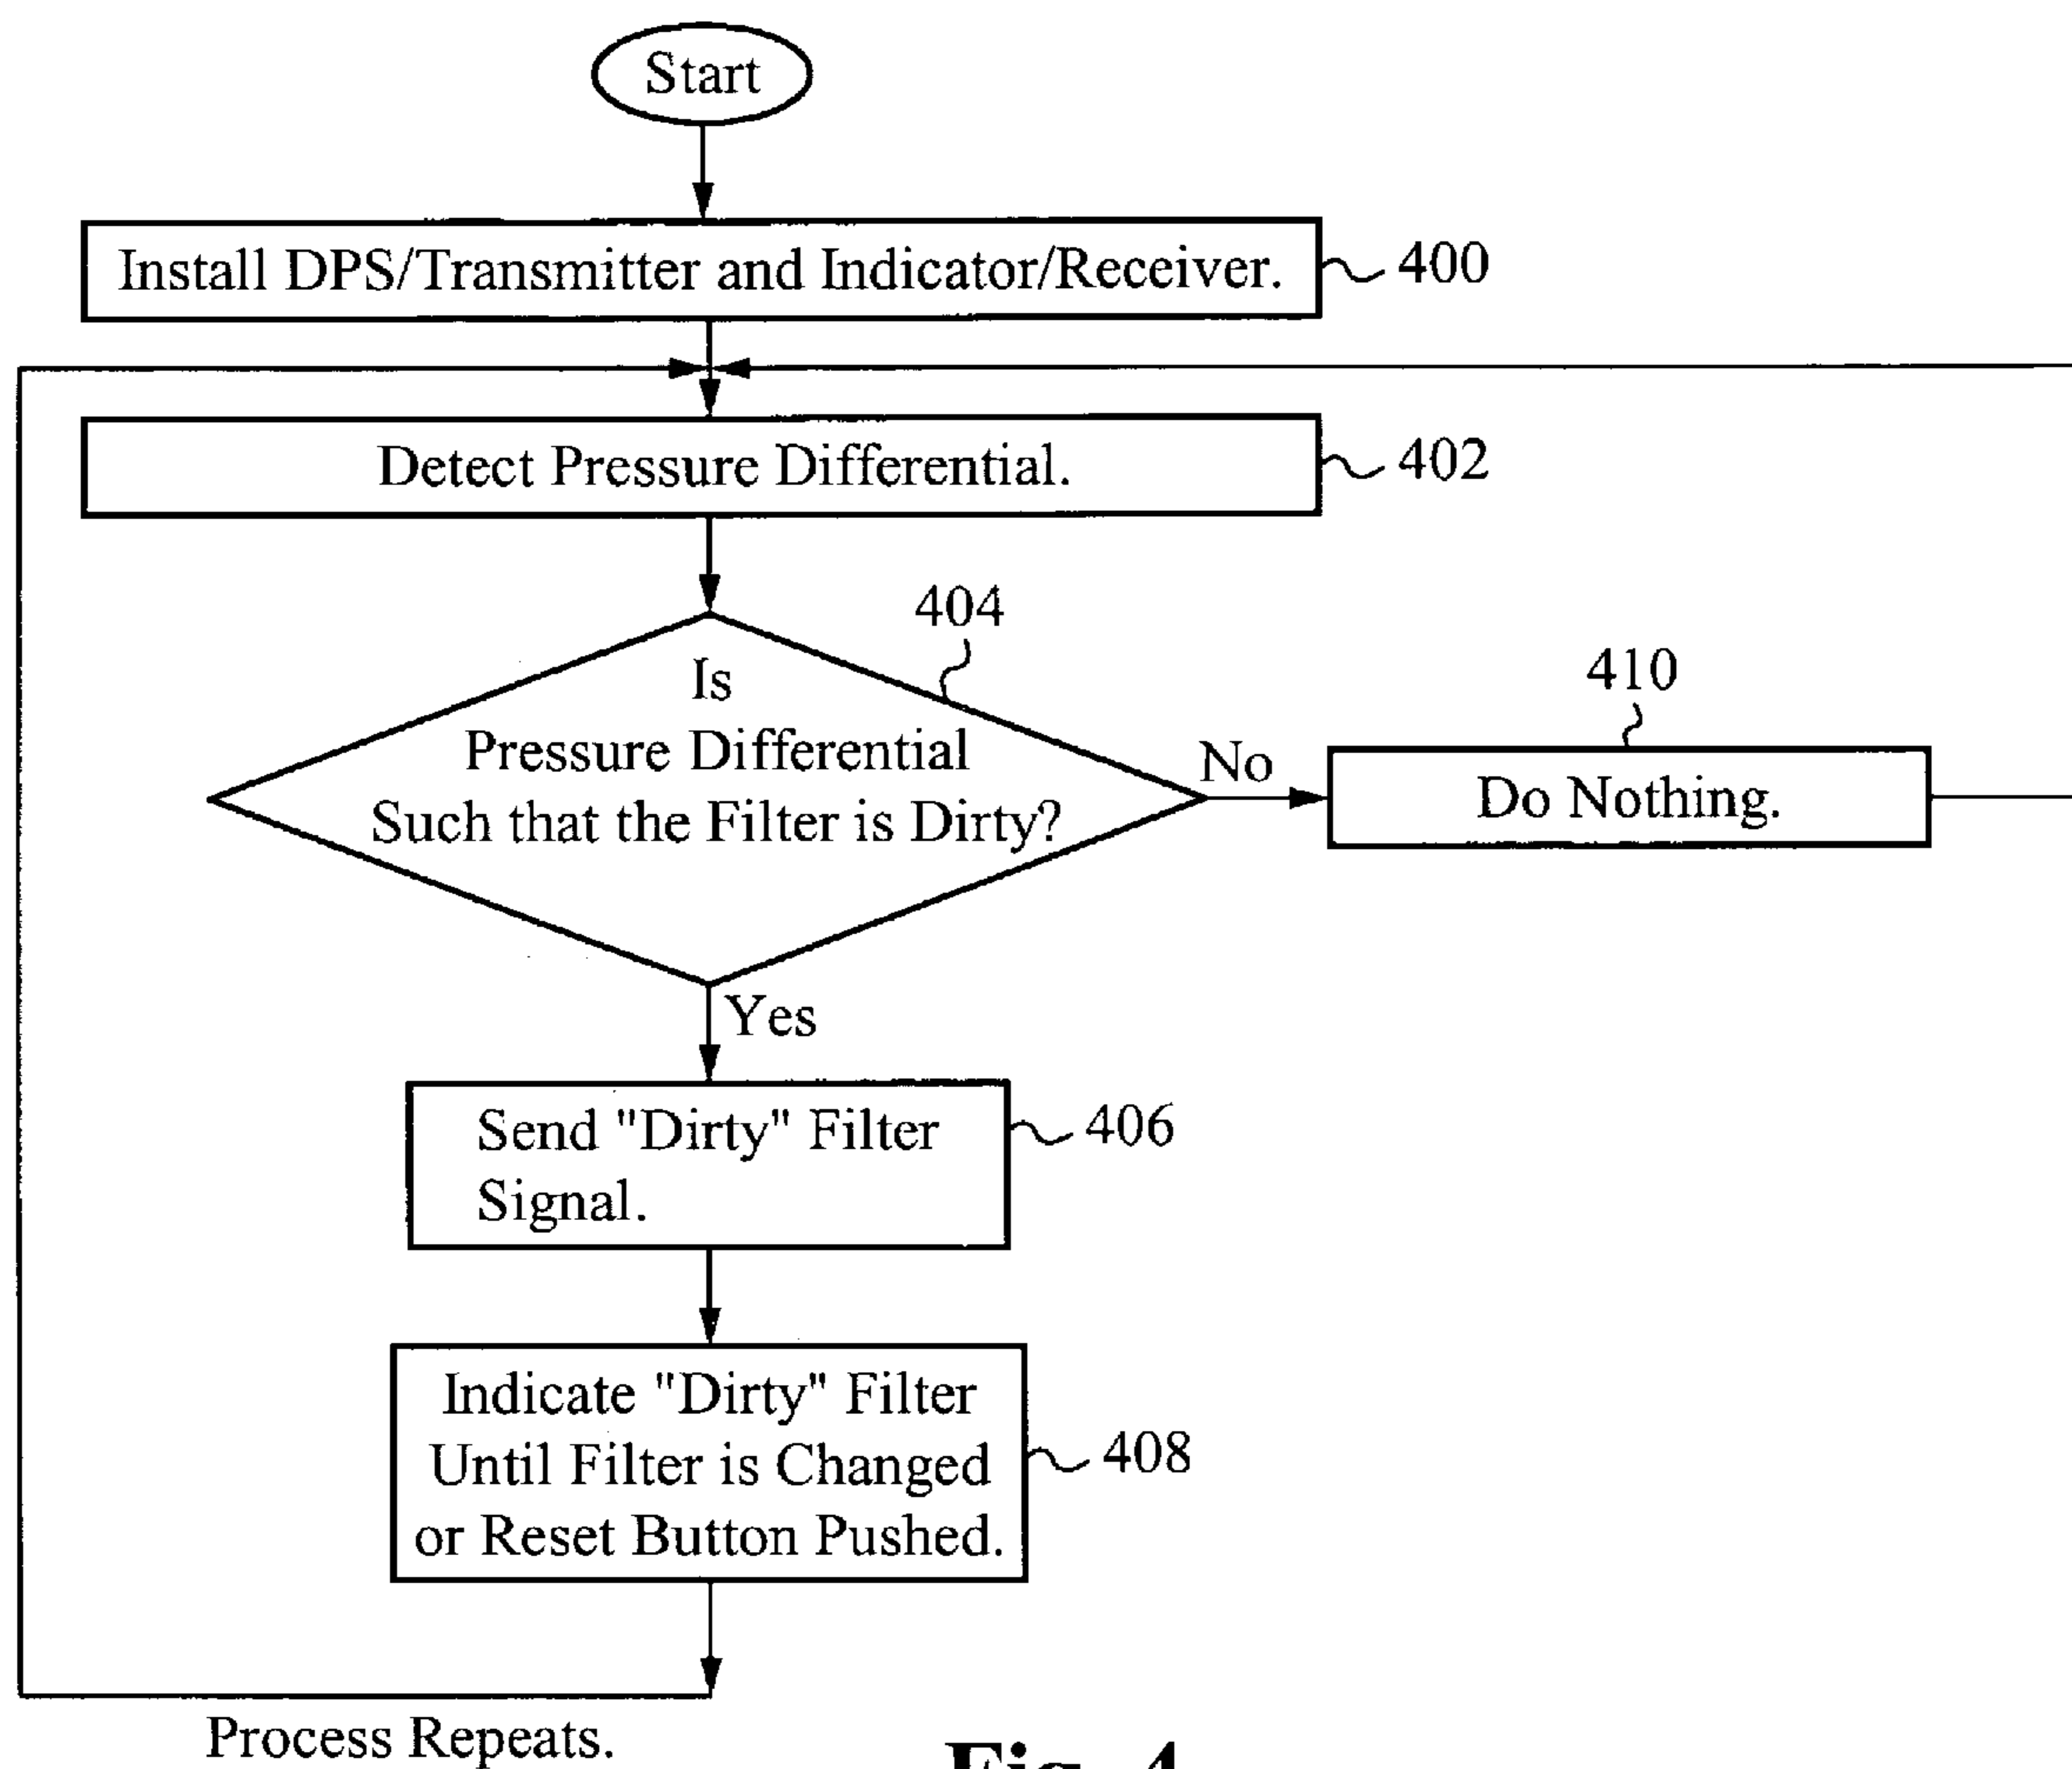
Start

Install DPS/Transmitter and Indicator/Receiver. 400

Detect Pressure Differential. 402

404

Is Pressure Differential Such that the Filter is Dirty?

No

410

Do Nothing.

Yes

Send "Dirty" Filter Signal. 406

Indicate "Dirty" Filter Until Filter is Changed or Reset Button Pushed. 408

Process Repeats.

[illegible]